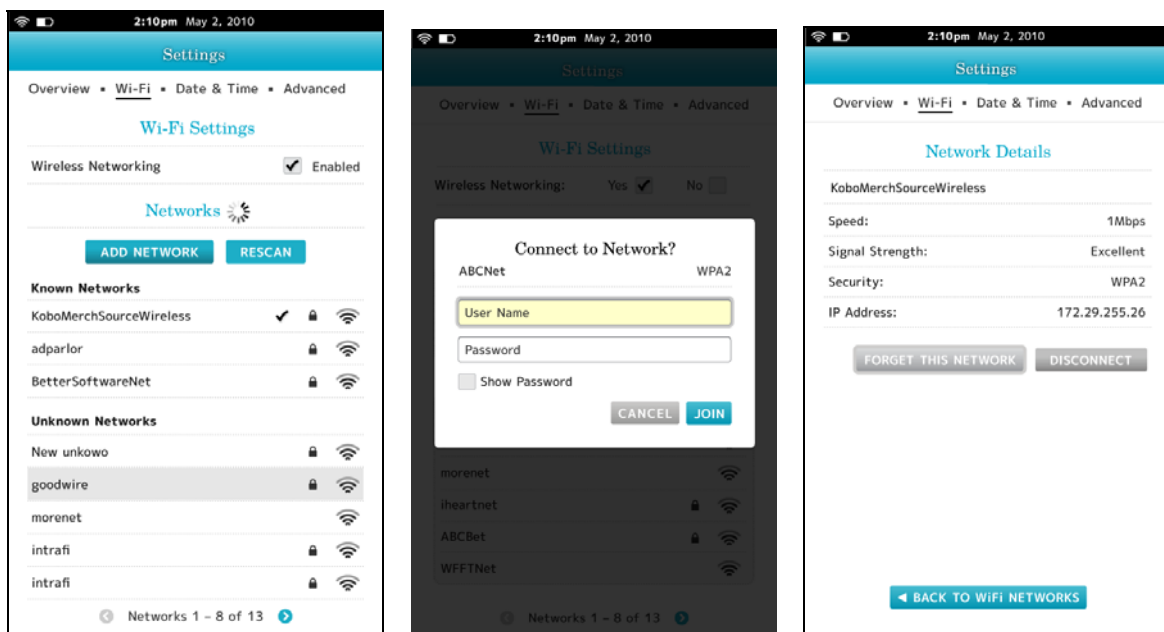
2:10pm May 2, 2010

Settings

Overview • Wi-Fi • Date & Time • Advanced

Wi-Fi Settings

Wireless Networking ✔ Enabled

Networks

ADD NETWORK RESCAN

Known Networks

KoboMerchSourceWireless

adparlor

BetterSoftwareNet

Unknown Networks

New unkowo

goodwire

morenet

intrafi

intrafi

Networks 1 – 8 of 13

2:10pm May 2, 2010

Settings

Overview • Wi-Fi • Date & Time • Advanced

Wi-Fi Settings

Wireless Networking: Yes No

Connect to Network?

ABCNet WPA2

User Name

Password

Show Password

CANCEL JOIN

morenet

iheartnet

ABCBet

WFFTNet

Networks 1 – 8 of 13

2:10pm May 2, 2010

Settings

Overview • Wi-Fi • Date & Time • Advanced

Network Details

KoboMerchSourceWireless

| | |
|---|---|
| Speed: | 1Mbps |
| Signal Strength: | Excellent |
| Security: | WPA2 |
| IP Address: | 172.29.255.26 |

FORGET THIS NETWORK DISCONNECT

◄ BACK TO WiFi NETWORKS